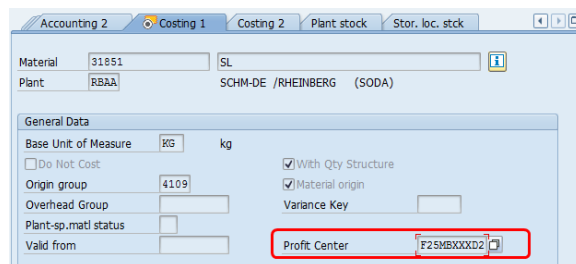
Accounting 2 | Costing 1 | Costing 2 | Plant stock | Stor. loc. stck

Material 31851 SL
Plant RBAA SCHM-DE /RHEINBERG (SODA)

General Data
Base Unit of Measure KG kg
Do Not Cost
With Qty Structure
Origin group 4109
Material origin
Overhead Group
Variance Key
Plant-sp.matl status
Valid from
Profit Center F25MBXXXD2